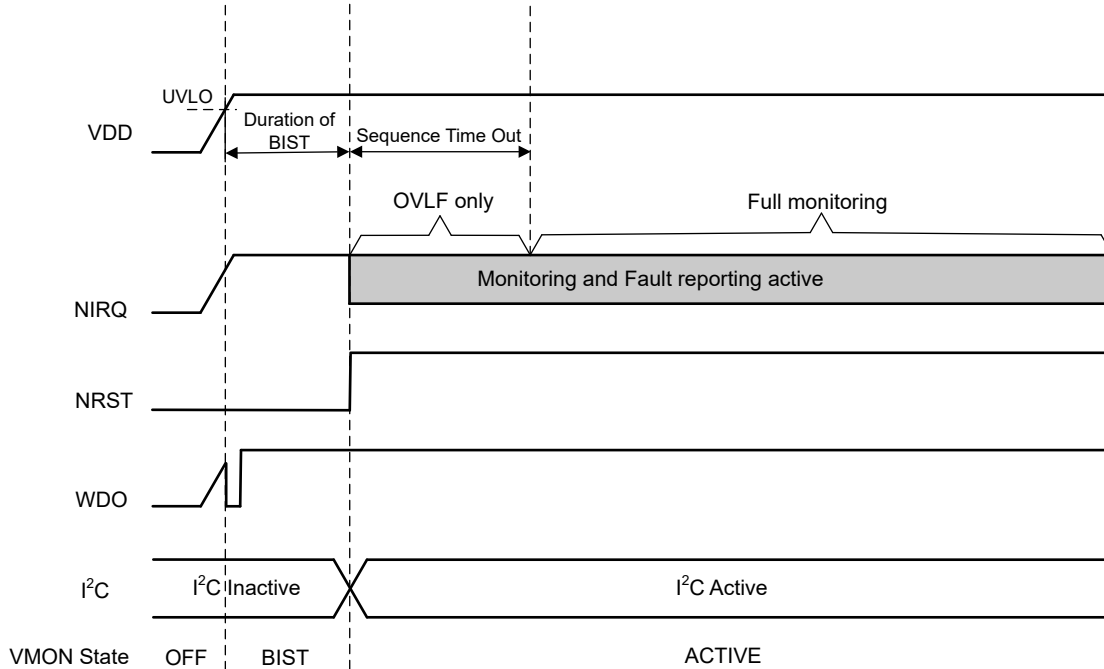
UVLO

VDD

Duration of BIST

Sequence Time Out

OVLF only

Full monitoring

NIRQ

Monitoring and Fault reporting active

NRST

WDO

$I^2C$

$I^2C$ Inactive

$I^2C$ Active

VMON State

OFF

BIST

ACTIVE